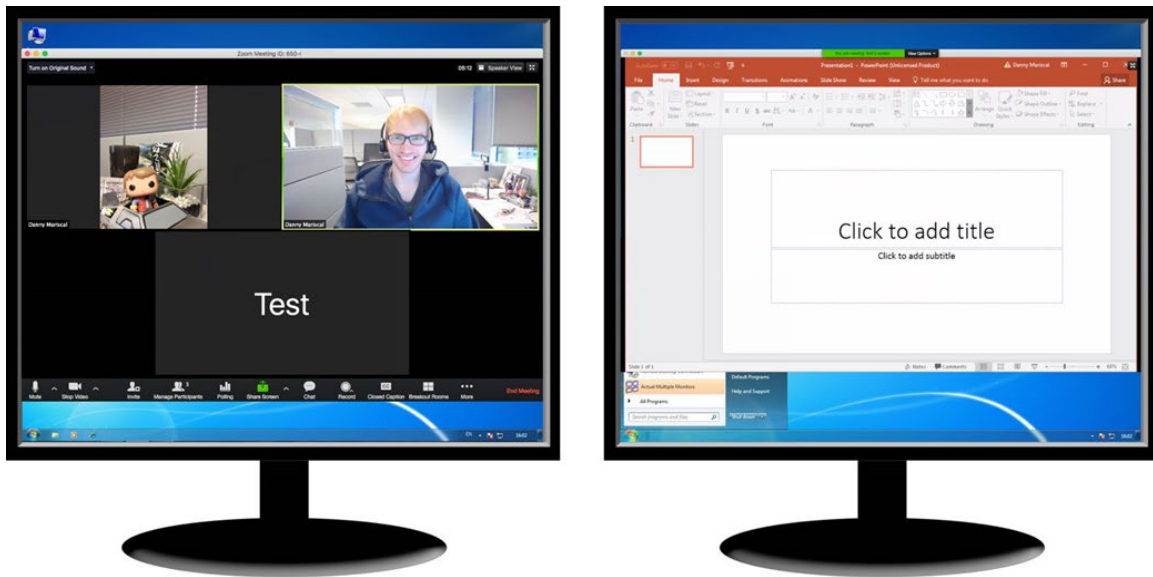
Zoom Meeting ID: 850-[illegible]

Turn on Original Sound

09:12 Speaker View

Danny Mariscal

Danny Mariscal

Test

Mute

Stop Video

Invite

Manage Participants

Polling

Share Screen

Chat

Record

Closed Caption

Breakout Rooms

More

End Meeting

You are viewing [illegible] screen

View Options

Presentation1 - PowerPoint (Unlicensed Product)

Danny Mariscal

File

Home

Insert

Design

Transitions

Animations

Slide Show

Review

View

Tell me what you want to do

Share

Paste

New Slide

Layout

Reset

Section

Clipboard

Slides

Font

Paragraph

Drawing

Editing

Arrange

Quick Styles

Shape Fill

Shape Outline

Shape Effects

Find

Replace

Select

1

Click to add title

Click to add subtitle

Slide 1 of 1

Notes

Comments

Actual Multiple Monitors

All Programs

Search programs and files

Default Programs

Help and Support

Shut down

16:02

16:02